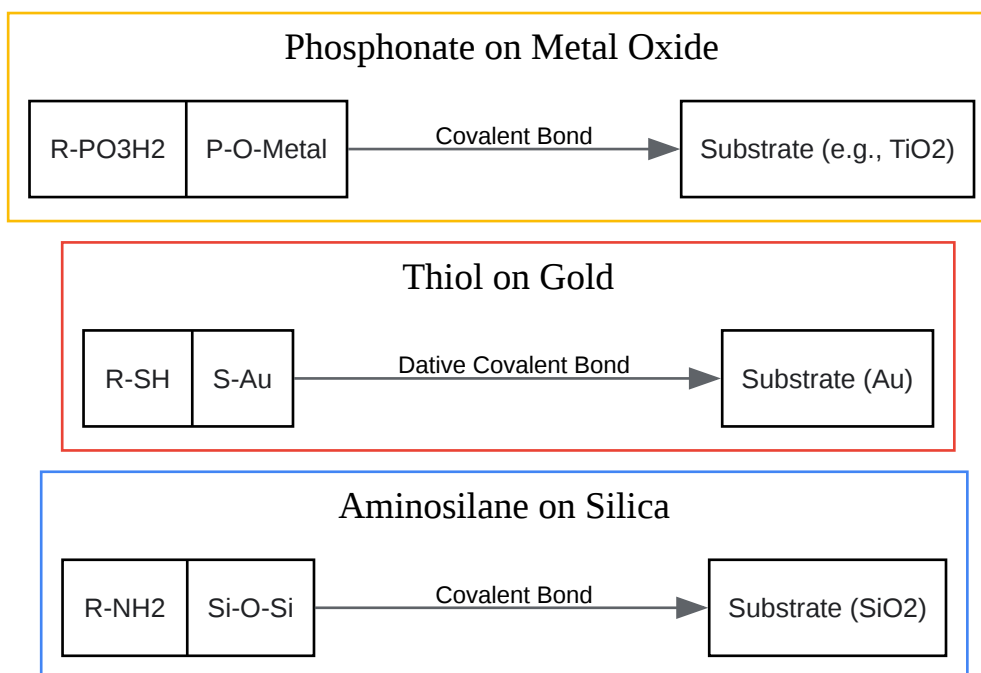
Phosphonate on Metal Oxide

R-PO3H2 | P-O-Metal

Covalent Bond

Substrate (e.g., TiO2)

Thiol on Gold

R-SH | S-Au

Dative Covalent Bond

Substrate (Au)

Aminosilane on Silica

R-NH2 | Si-O-Si

Covalent Bond

Substrate (SiO2)